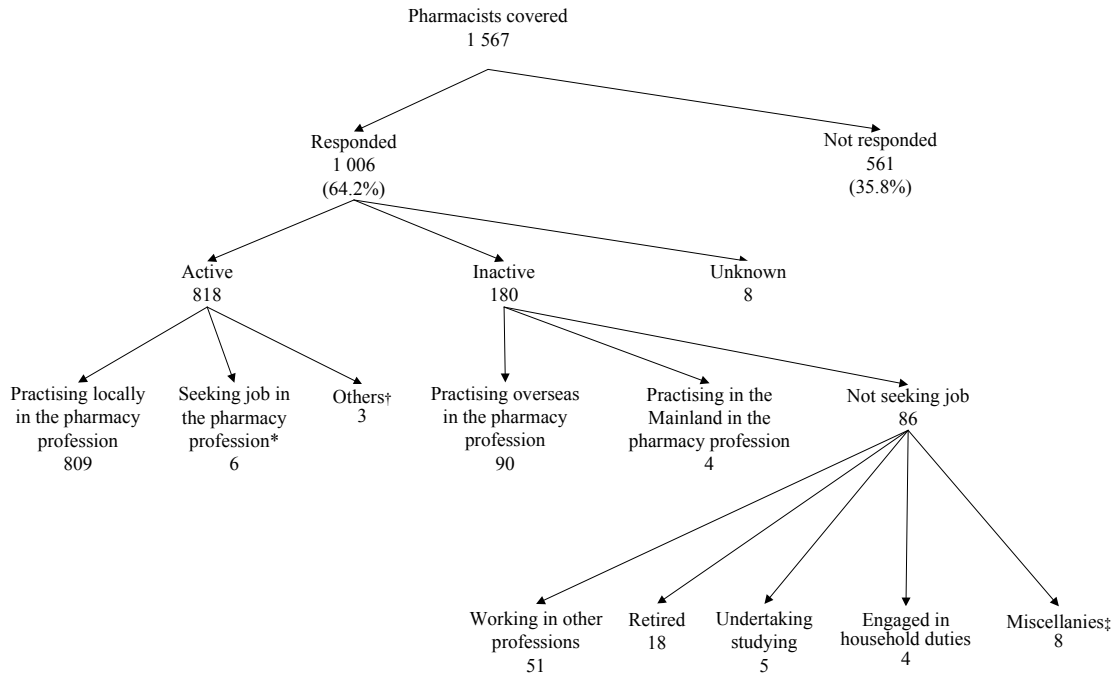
Pharmacists covered
1 567

Responded
1 006
(64.2%)

Not responded
561
(35.8%)

Active
818

Inactive
180

Unknown
8

Practising locally in the pharmacy profession
809

Seeking job in the pharmacy profession*
6

Others†
3

Practising overseas in the pharmacy profession
90

Practising in the Mainland in the pharmacy profession
4

Not seeking job
86

Working in other professions
51

Retired
18

Undertaking studying
5

Engaged in household duties
4

Miscellanies‡
8